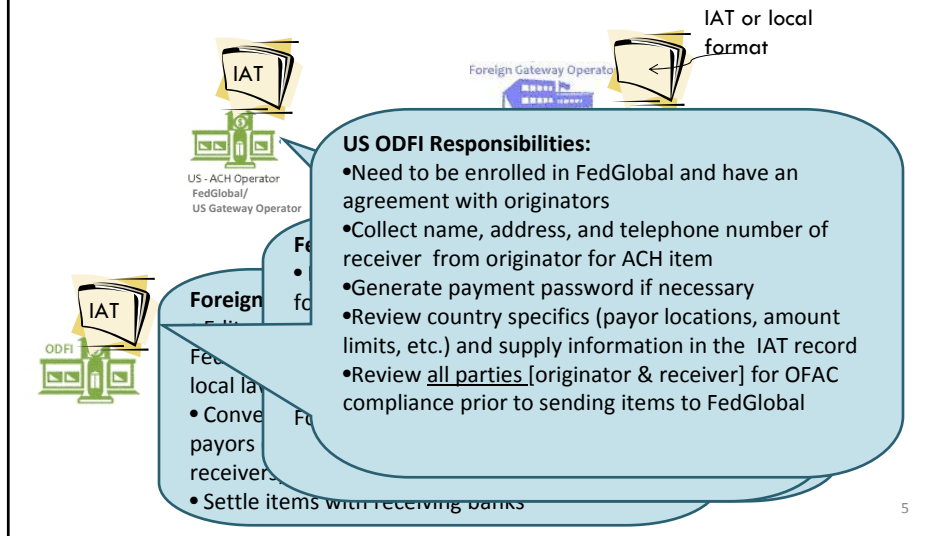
IAT or local format

IAT

Foreign Gateway Operator

US - ACH Operator FedGlobal/ US Gateway Operator

US ODFI Responsibilities:
•Need to be enrolled in FedGlobal and have an agreement with originators
•Collect name, address, and telephone number of receiver from originator for ACH item
•Generate payment password if necessary
•Review country specifics (payor locations, amount limits, etc.) and supply information in the IAT record
•Review all parties [originator & receiver] for OFAC compliance prior to sending items to FedGlobal

Fe
• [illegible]
fo

Fo

IAT

ODFI

Foreign
• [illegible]
Fed
local la
• Conve
payors
receivers
• Settle items with receiving banks

5